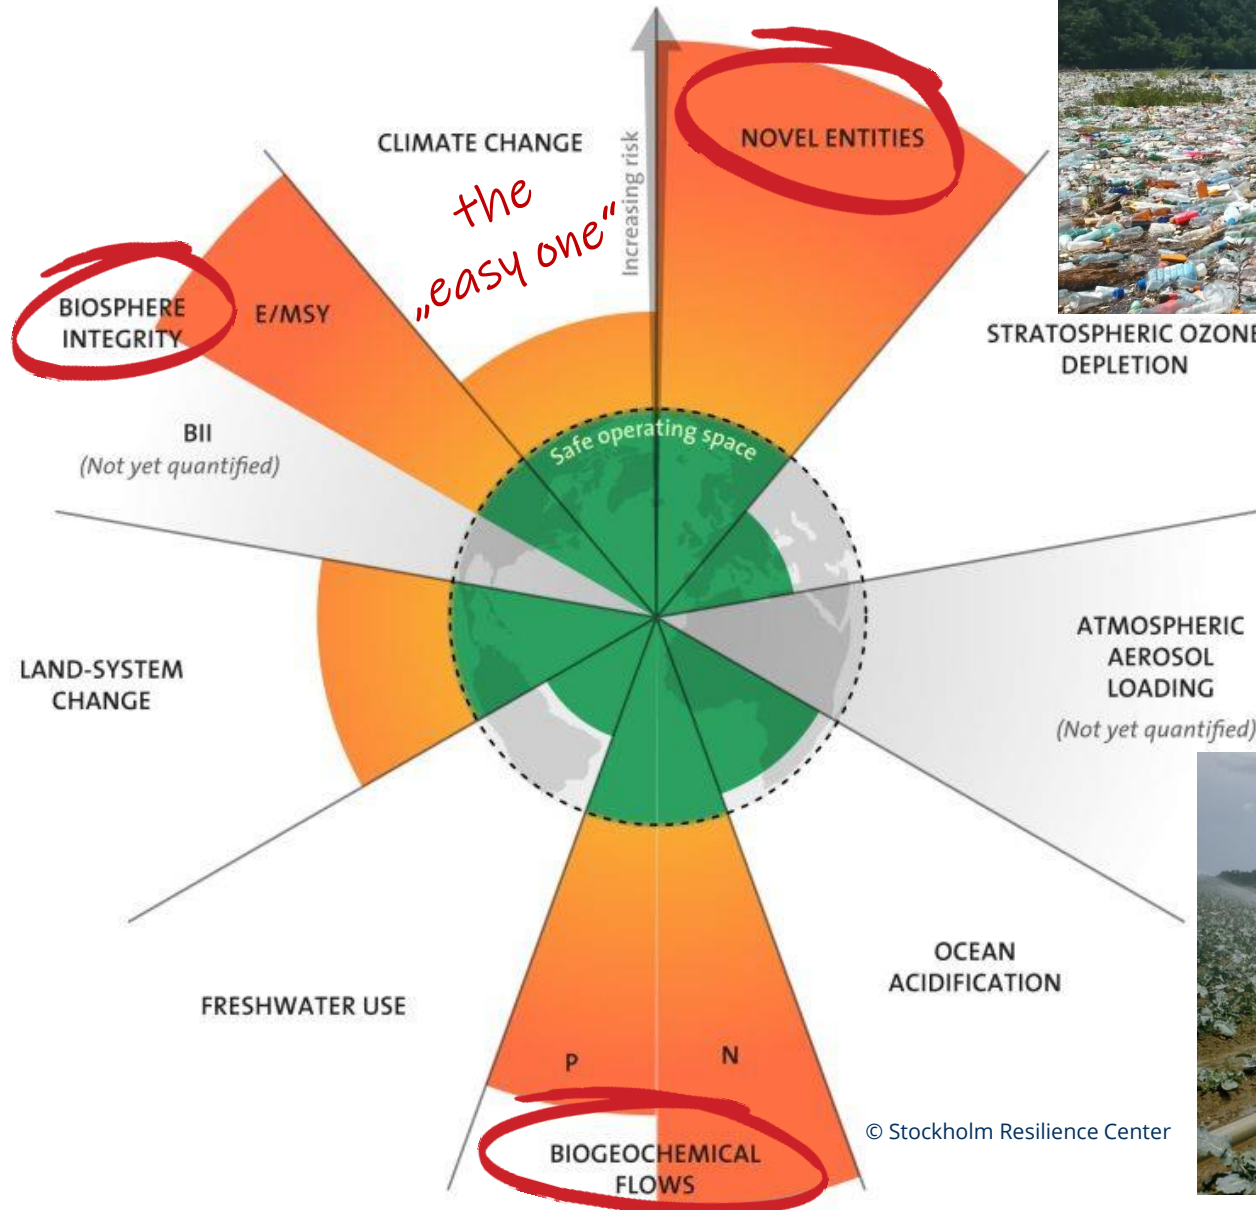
CLIMATE CHANGE

Increasing risk

NOVEL ENTITIES

the „easy one"

BIOSPHERE INTEGRITY

E/MSY

STRATOSPHERIC OZONE DEPLETION

BII
(Not yet quantified)

Safe operating space

LAND-SYSTEM CHANGE

ATMOSPHERIC AEROSOL LOADING
(Not yet quantified)

FRESHWATER USE

OCEAN ACIDIFICATION

P

N

© Stockholm Resilience Center

BIOGEOCHEMICAL FLOWS